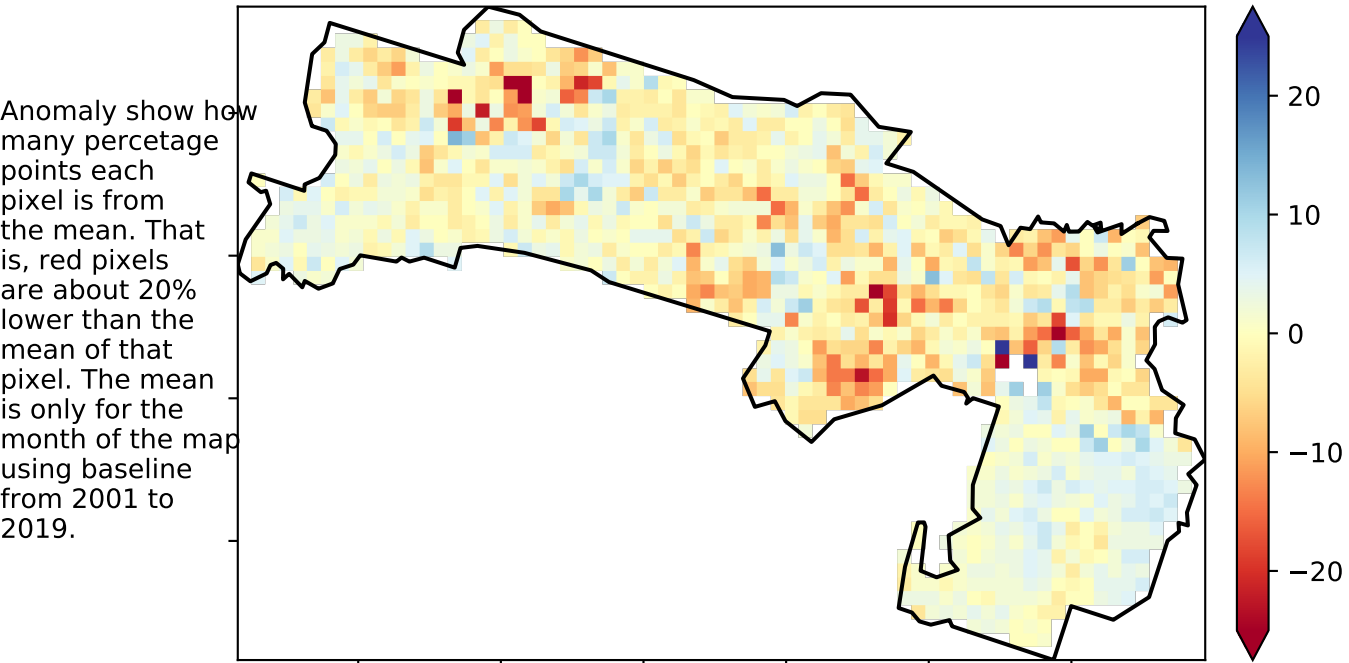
Anomaly show how many percetage points each pixel is from the mean. That is, red pixels are about 20% lower than the mean of that pixel. The mean is only for the month of the map using baseline from 2001 to 2019.

20
10
0
−10
−20